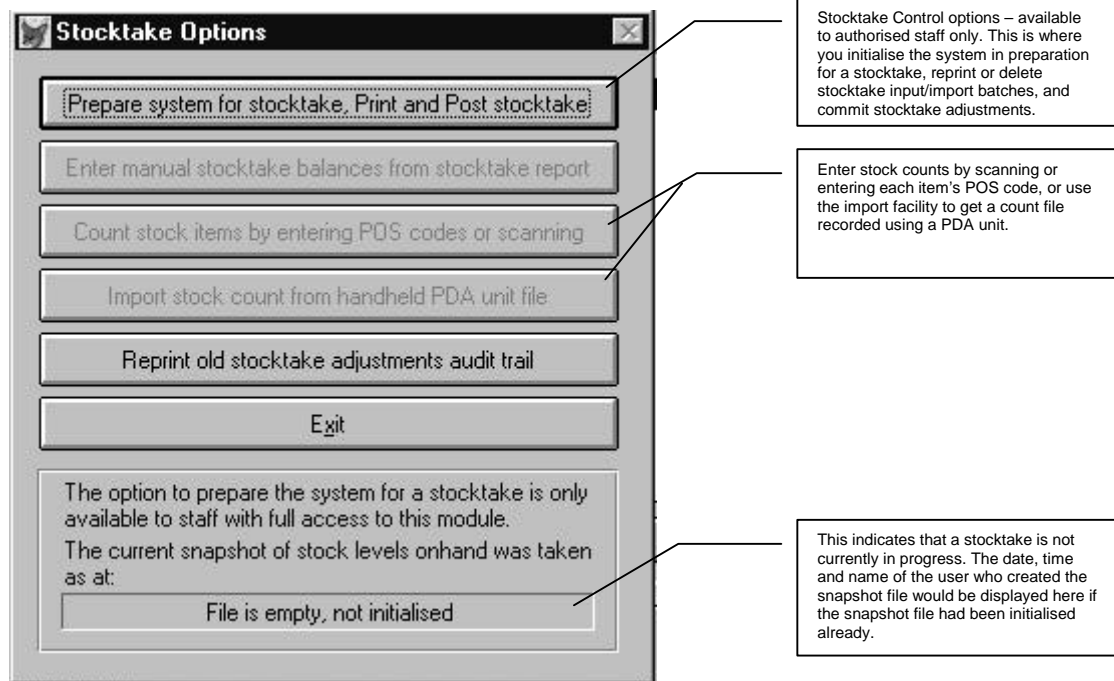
Stocktake Options

Prepare system for stocktake, Print and Post stocktake

Enter manual stocktake balances from stocktake report

Count stock items by entering POS codes or scanning

Import stock count from handheld PDA unit file

Reprint old stocktake adjustments audit trail

Exit

The option to prepare the system for a stocktake is only available to staff with full access to this module.

The current snapshot of stock levels onhand was taken as at:

File is empty, not initialised

Stocktake Control options – available to authorised staff only. This is where you initialise the system in preparation for a stocktake, reprint or delete stocktake input/import batches, and commit stocktake adjustments.

Enter stock counts by scanning or entering each item's POS code, or use the import facility to get a count file recorded using a PDA unit.

This indicates that a stocktake is not currently in progress. The date, time and name of the user who created the snapshot file would be displayed here if the snapshot file had been initialised already.